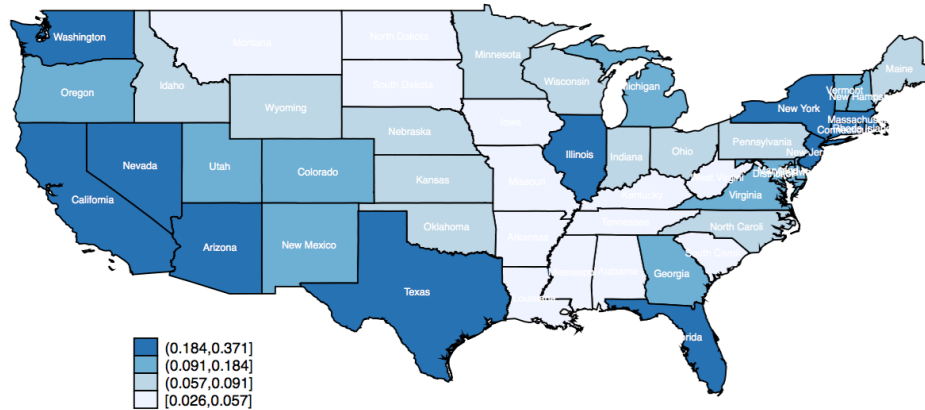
Washington
Montana
North Dakota
Minnesota
Maine
Oregon
Idaho
South Dakota
Wisconsin
Michigan
Vermont
New Hampshire
Wyoming
New York
Massachusetts
Connecticut
Rhode Island
Iowa
Nebraska
Pennsylvania
Nevada
Illinois
Indiana
Ohio
New Jersey
Utah
Colorado
Delaware
District of Columbia
Maryland
California
Kansas
Missouri
West Virginia
Kentucky
Virginia
Tennessee
North Carolina
Oklahoma
Arizona
New Mexico
Arkansas
South Carolina
Mississippi
Alabama
Georgia
Texas
Louisiana
Florida
(0.184,0.371]
(0.091,0.184]
(0.057,0.091]
[0.026,0.057]